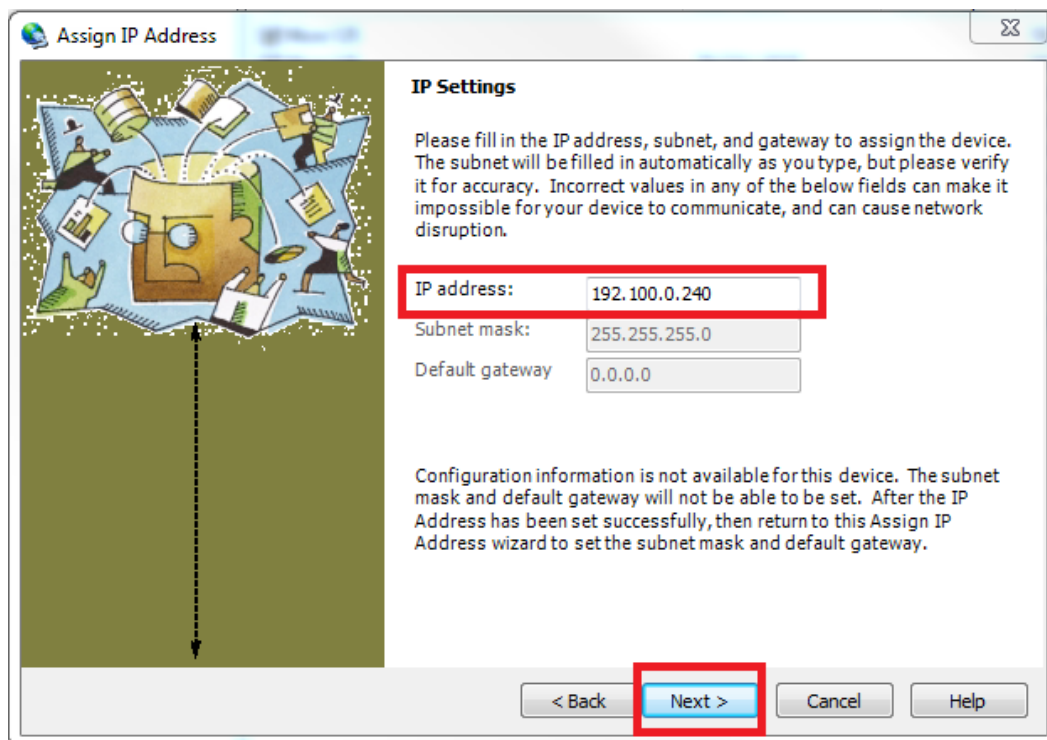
Assign IP Address

IP Settings

Please fill in the IP address, subnet, and gateway to assign the device. The subnet will be filled in automatically as you type, but please verify it for accuracy. Incorrect values in any of the below fields can make it impossible for your device to communicate, and can cause network disruption.

IP address: 192.100.0.240
Subnet mask: 255.255.255.0
Default gateway 0.0.0.0

Configuration information is not available for this device. The subnet mask and default gateway will not be able to be set. After the IP Address has been set successfully, then return to this Assign IP Address wizard to set the subnet mask and default gateway.

< Back
Next >
Cancel
Help